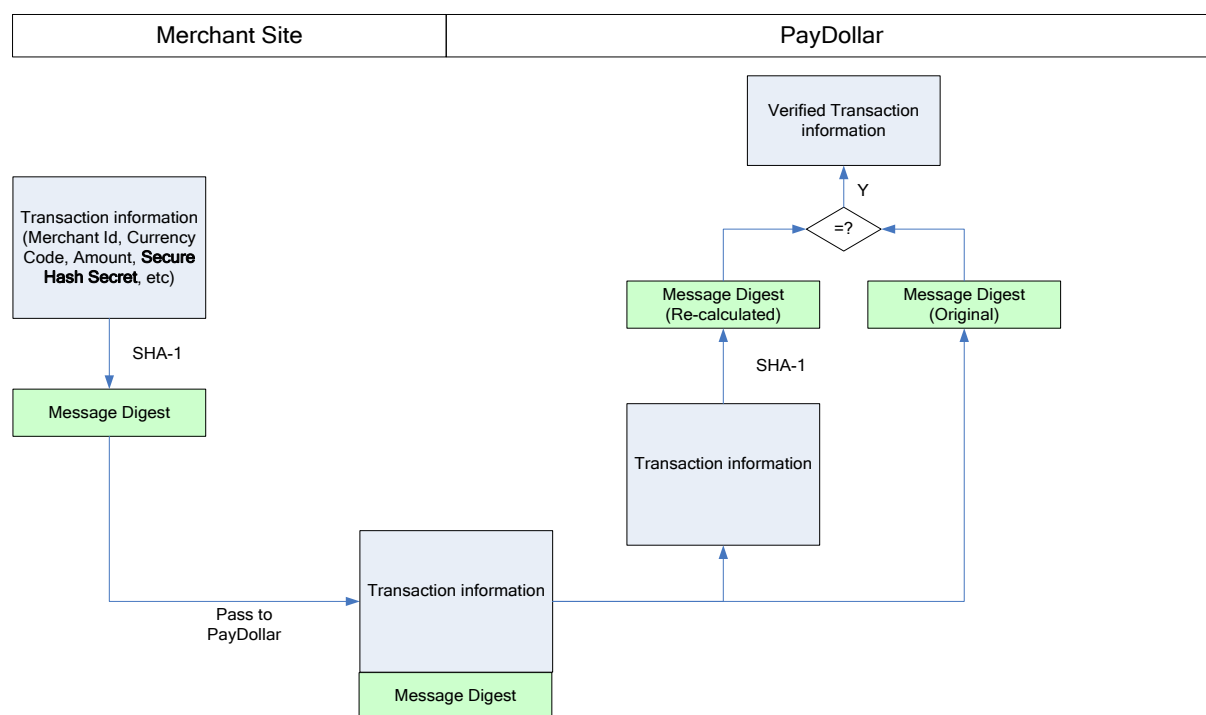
| Merchant Site | PayDollar |
|---|---|

Verified Transaction information

Y

=?

Transaction information (Merchant Id, Currency Code, Amount, **Secure Hash Secret**, etc)

Message Digest (Re-calculated)

Message Digest (Original)

SHA-1

SHA-1

Message Digest

Transaction information

Pass to PayDollar

Transaction information

Message Digest